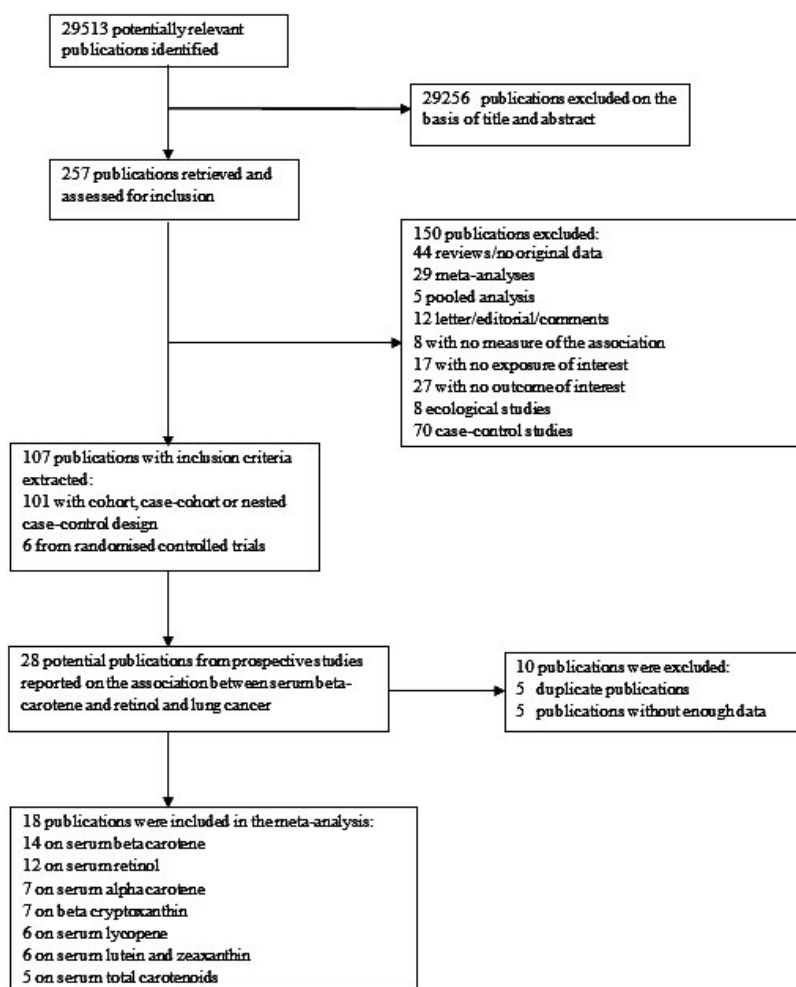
29513 potentially relevant publications identified

29256 publications excluded on the basis of title and abstract

257 publications retrieved and assessed for inclusion

150 publications excluded:
44 reviews/no original data
29 meta-analyses
5 pooled analysis
12 letter/editorial/comments
8 with no measure of the association
17 with no exposure of interest
27 with no outcome of interest
8 ecological studies
70 case-control studies

107 publications with inclusion criteria extracted:
101 with cohort, case-cohort or nested case-control design
6 from randomised controlled trials

28 potential publications from prospective studies reported on the association between serum beta-carotene and retinol and lung cancer

10 publications were excluded:
5 duplicate publications
5 publications without enough data

18 publications were included in the meta-analysis:
14 on serum beta carotene
12 on serum retinol
7 on serum alpha carotene
7 on beta cryptoxanthin
6 on serum lycopene
6 on serum lutein and zeaxanthin
5 on serum total carotenoids